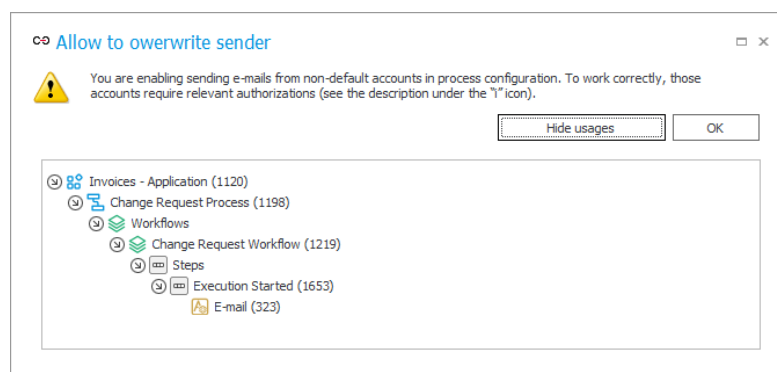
Allow to owerwrite sender

You are enabling sending e-mails from non-default accounts in process configuration. To work correctly, those accounts require relevant authorizations (see the description under the "i" icon).

Hide usages

OK

Invoices - Application (1120)
Change Request Process (1198)
Workflows
Change Request Workflow (1219)
Steps
Execution Started (1653)
E-mail (323)